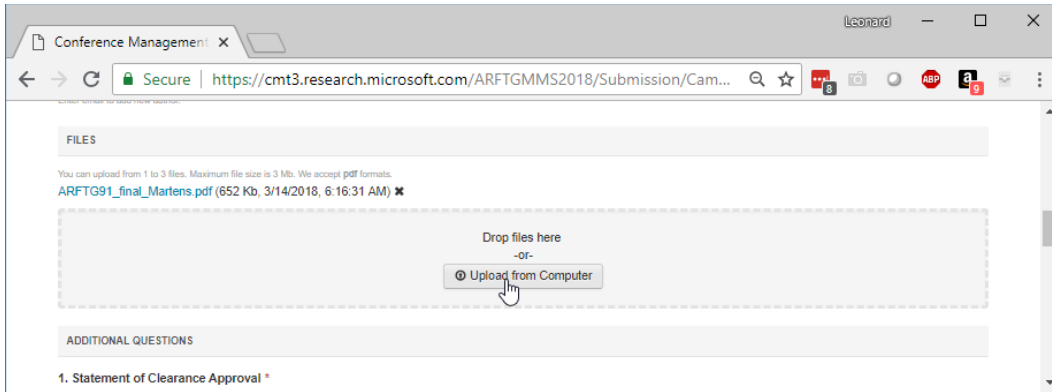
Leonard

Conference Management ×

Secure | https://cmt3.research.microsoft.com/ARFTGMMS2018/Submission/Cam...

8

ABP

9

Enter email to add new author.

FILES

You can upload from 1 to 3 files. Maximum file size is 3 Mb. We accept pdf formats.

ARFTG91_final_Martens.pdf (652 Kb, 3/14/2018, 6:16:31 AM) ✖

Drop files here

-or-

Upload from Computer

ADDITIONAL QUESTIONS

1. Statement of Clearance Approval *